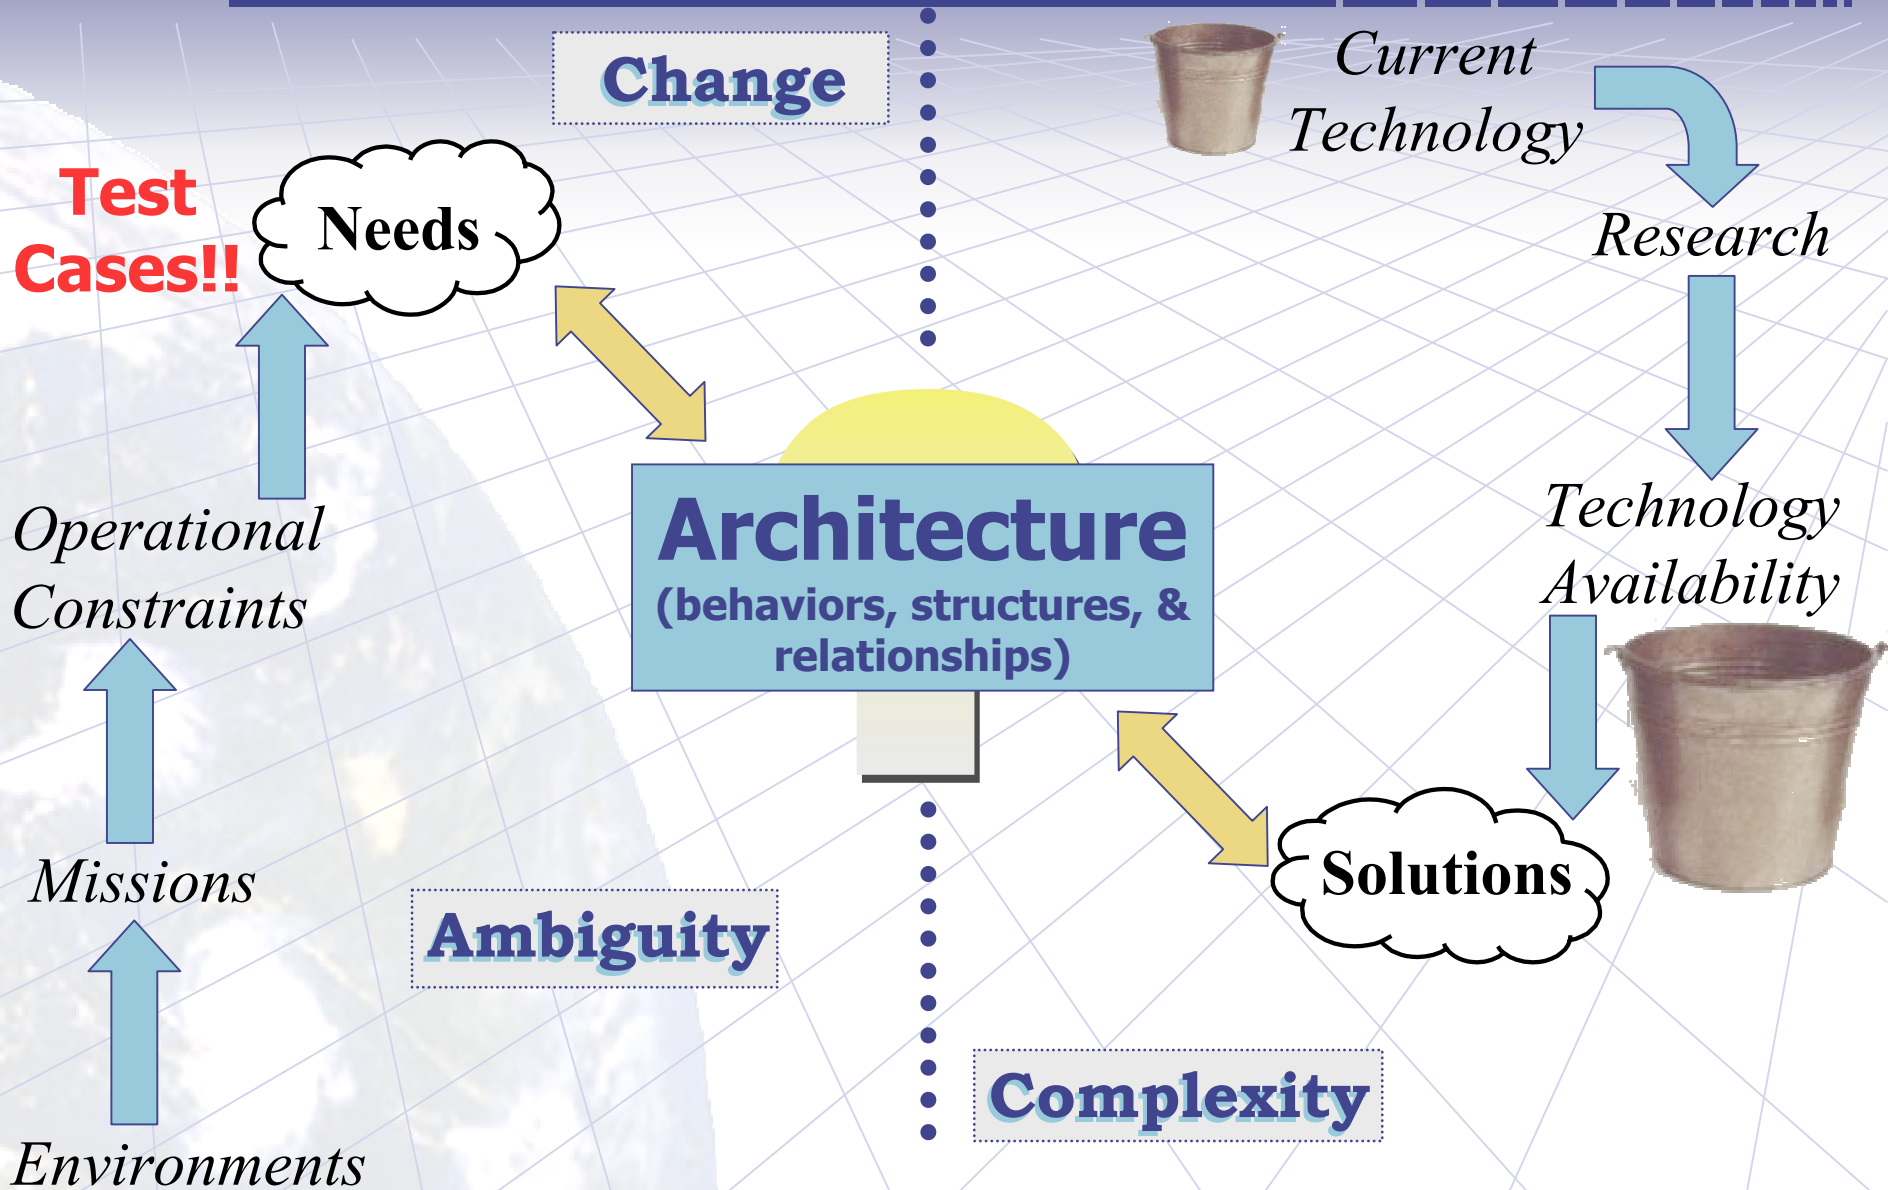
Change

Current Technology

Test Cases!!

Needs

Research

Operational Constraints

Architecture
(behaviors, structures, & relationships)

Technology Availability

Missions

Ambiguity

Solutions

Complexity

Environments